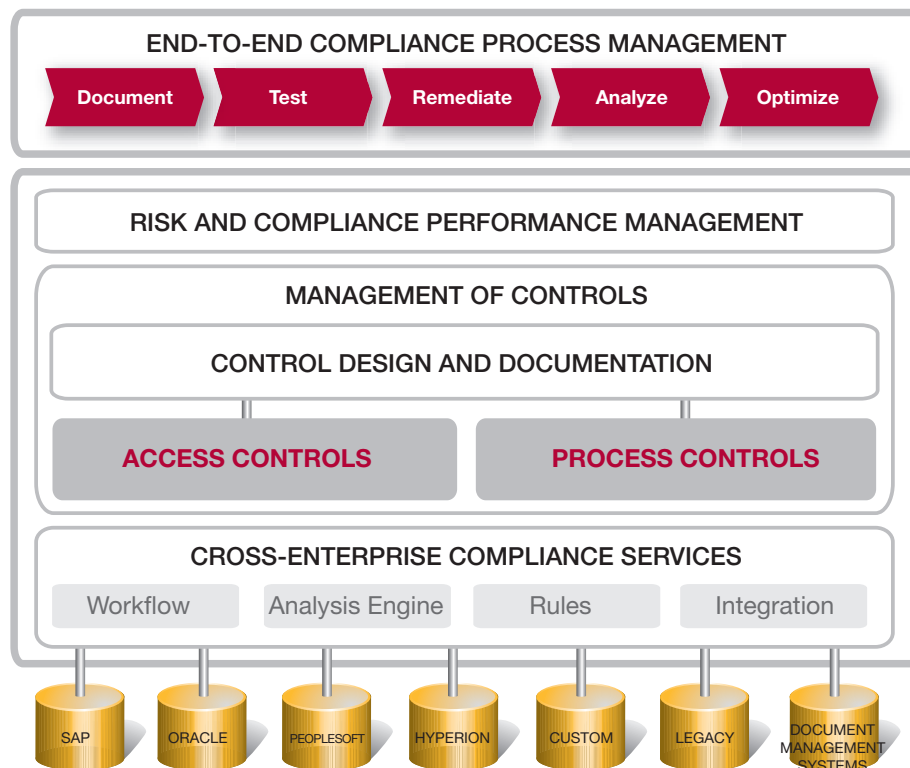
END-TO-END COMPLIANCE PROCESS MANAGEMENT

Document

Test

Remediate

Analyze

Optimize

RISK AND COMPLIANCE PERFORMANCE MANAGEMENT

MANAGEMENT OF CONTROLS

CONTROL DESIGN AND DOCUMENTATION

ACCESS CONTROLS

PROCESS CONTROLS

CROSS-ENTERPRISE COMPLIANCE SERVICES

Workflow

Analysis Engine

Rules

Integration

SAP

ORACLE

PEOPLESOFT

HYPERION

CUSTOM

LEGACY

DOCUMENT MANAGEMENT SYSTEMS